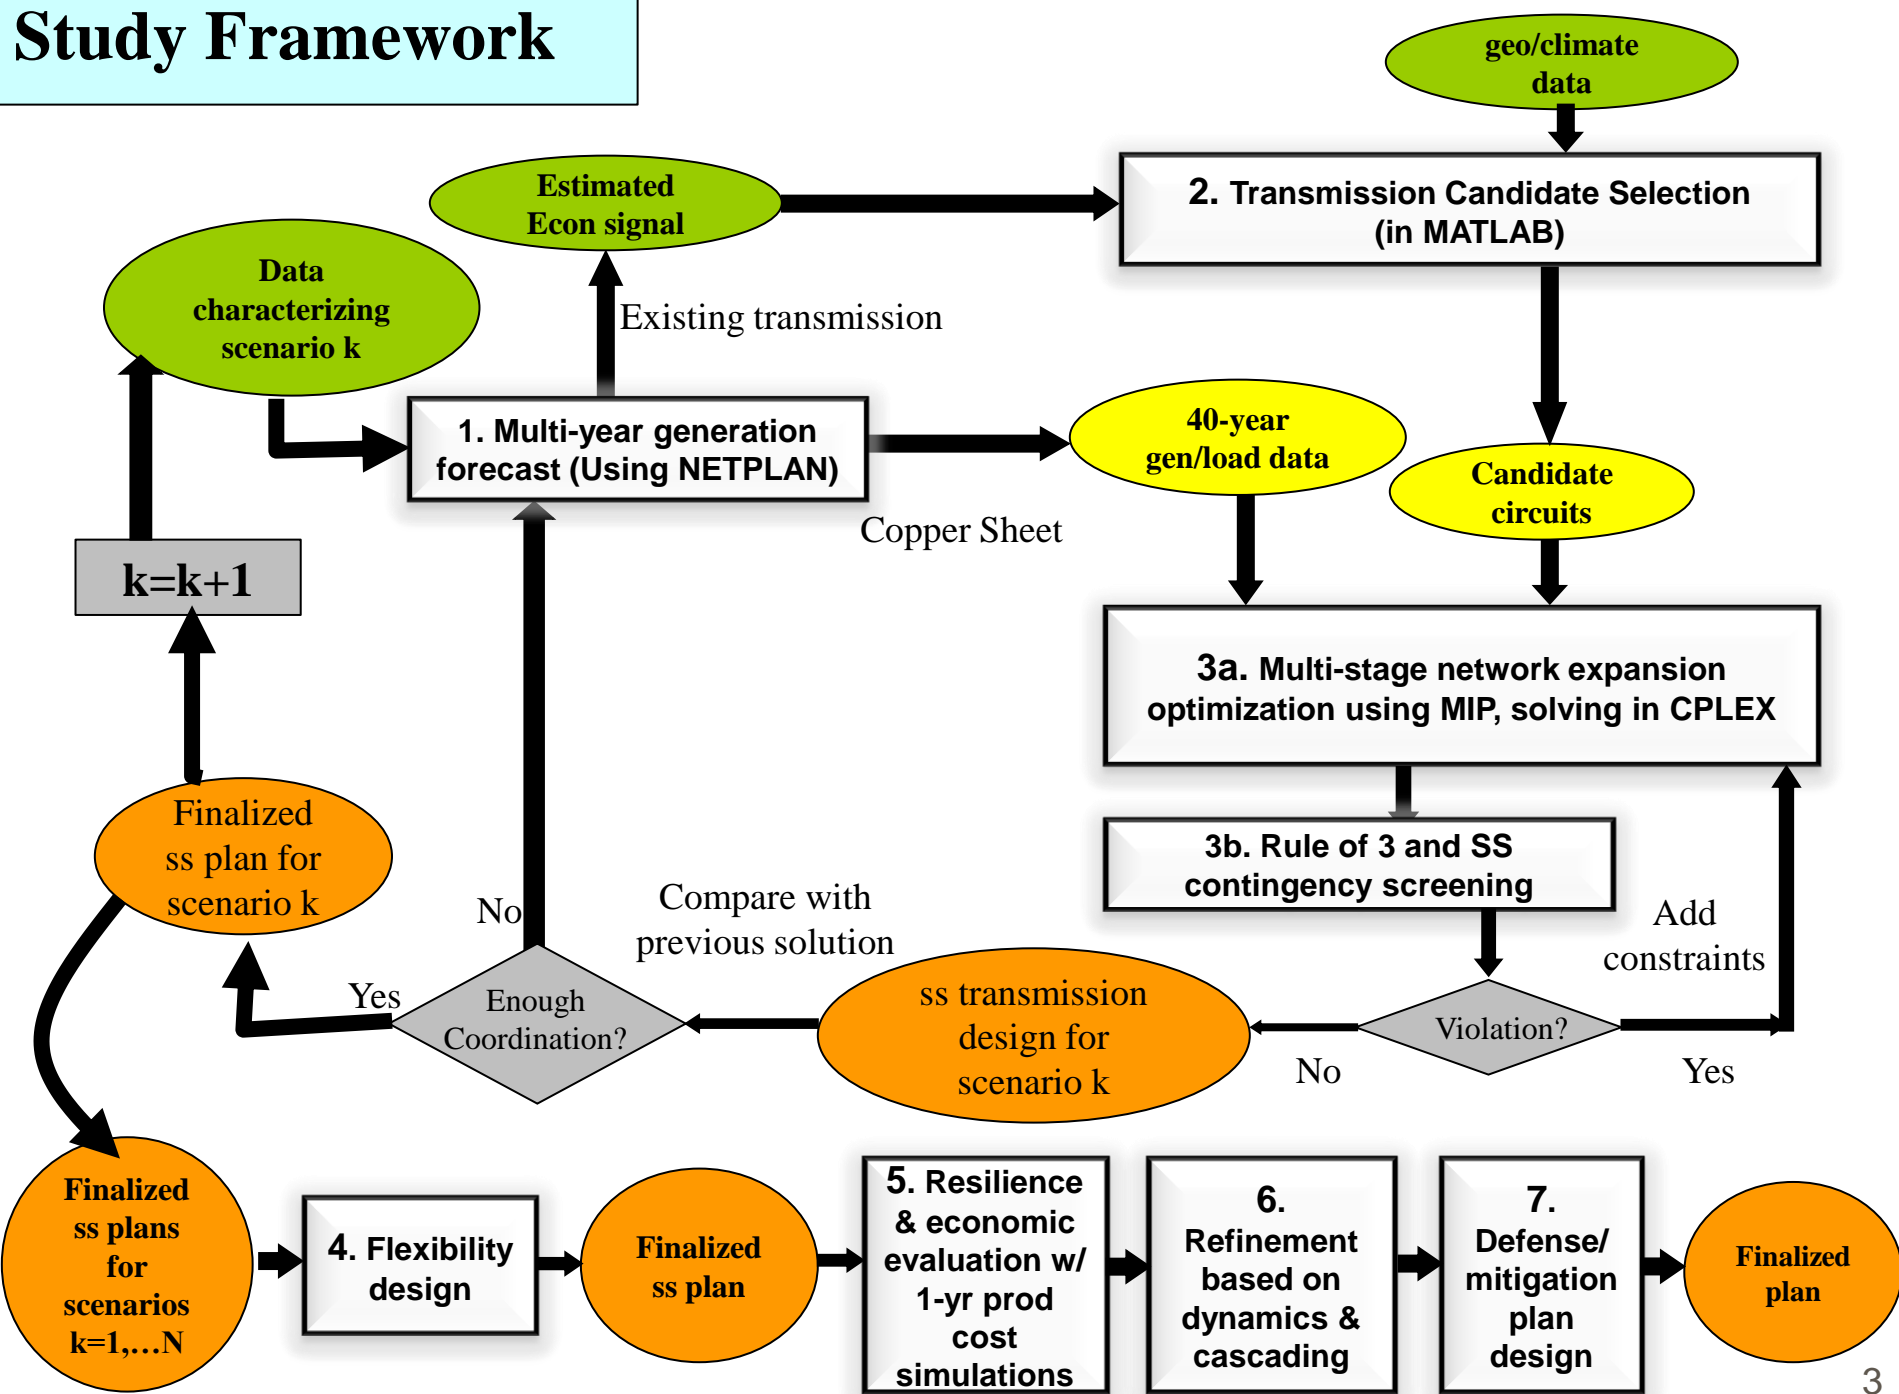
Study Framework

geo/climate data

Estimated Econ signal

2. Transmission Candidate Selection (in MATLAB)

Data characterizing scenario k

Existing transmission

1. Multi-year generation forecast (Using NETPLAN)

40-year gen/load data

Candidate circuits

Copper Sheet

k=k+1

3a. Multi-stage network expansion optimization using MIP, solving in CPLEX

3b. Rule of 3 and SS contingency screening

Finalized ss plan for scenario k

No

Compare with previous solution

Add constraints

Yes

Enough Coordination?

ss transmission design for scenario k

Violation?

No

Yes

Finalized ss plans for scenarios k=1,…N

4. Flexibility design

Finalized ss plan

5. Resilience & economic evaluation w/ 1-yr prod cost simulations

6. Refinement based on dynamics & cascading

7. Defense/ mitigation plan design

Finalized plan

3